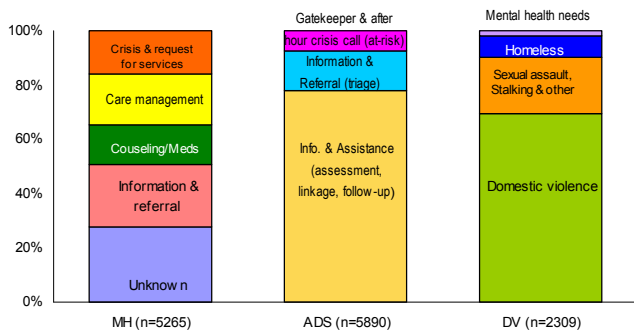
100%
80%
60%
40%
20%
0%

Crisis & request for services
Care management
Couseling/Meds
Information & referral
Unknow n

Gatekeeper & after
hour crisis call (at-risk)
Information & Referral (triage)
Info. & Assistance (assessment, linkage, follow-up)

Mental health needs
Homeless
Sexual assault, Stalking & other
Domestic violence

MH (n=5265)
ADS (n=5890)
DV (n=2309)